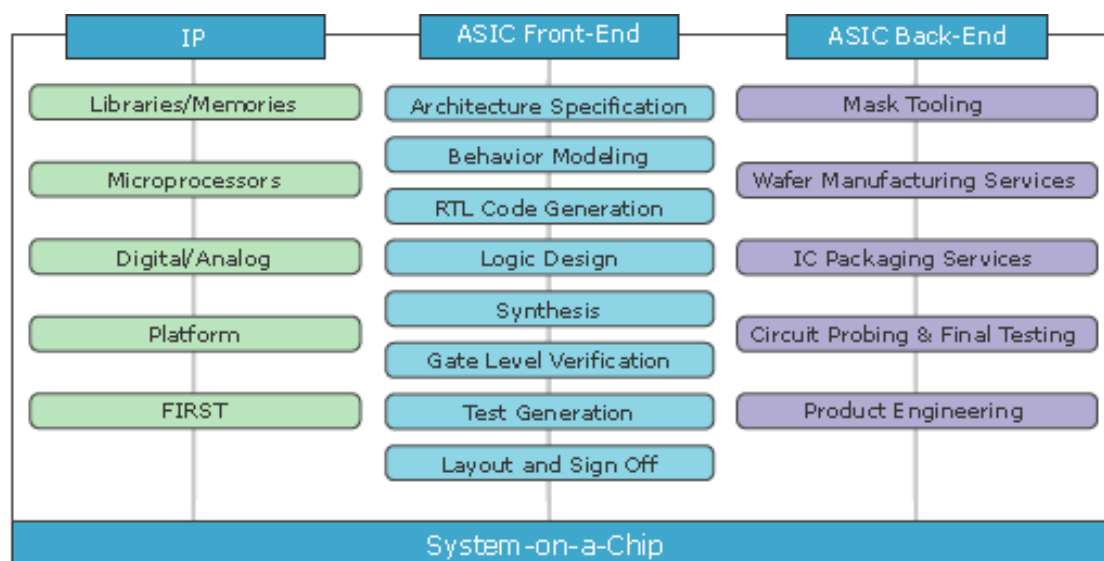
IP

Libraries/Memories

Microprocessors

Digital/Analog

Platform

FIRST

ASIC Front-End

Architecture Specification

Behavior Modeling

RTL Code Generation

Logic Design

Synthesis

Gate Level Verification

Test Generation

Layout and Sign Off

ASIC Back-End

Mask Tooling

Wafer Manufacturing Services

IC Packaging Services

Circuit Probing & Final Testing

Product Engineering

System-on-a-Chip